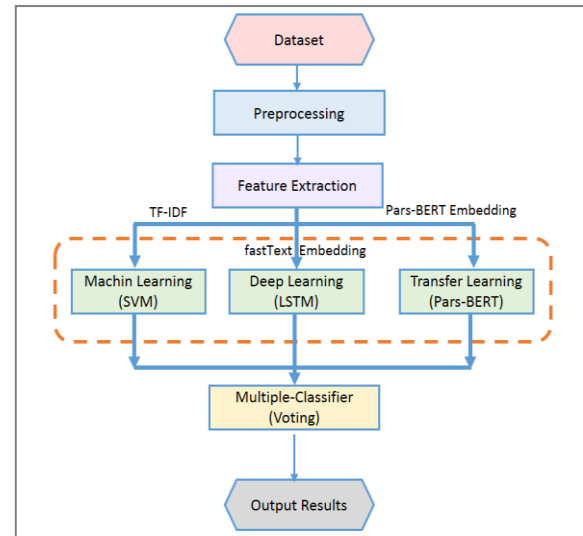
Dataset

Preprocessing

Feature Extraction

TF-IDF

Pars-BERT Embedding

fastText Embedding

Machin Learning (SVM)

Deep Learning (LSTM)

Transfer Learning (Pars-BERT)

Multiple-Classifier (Voting)

Output Results